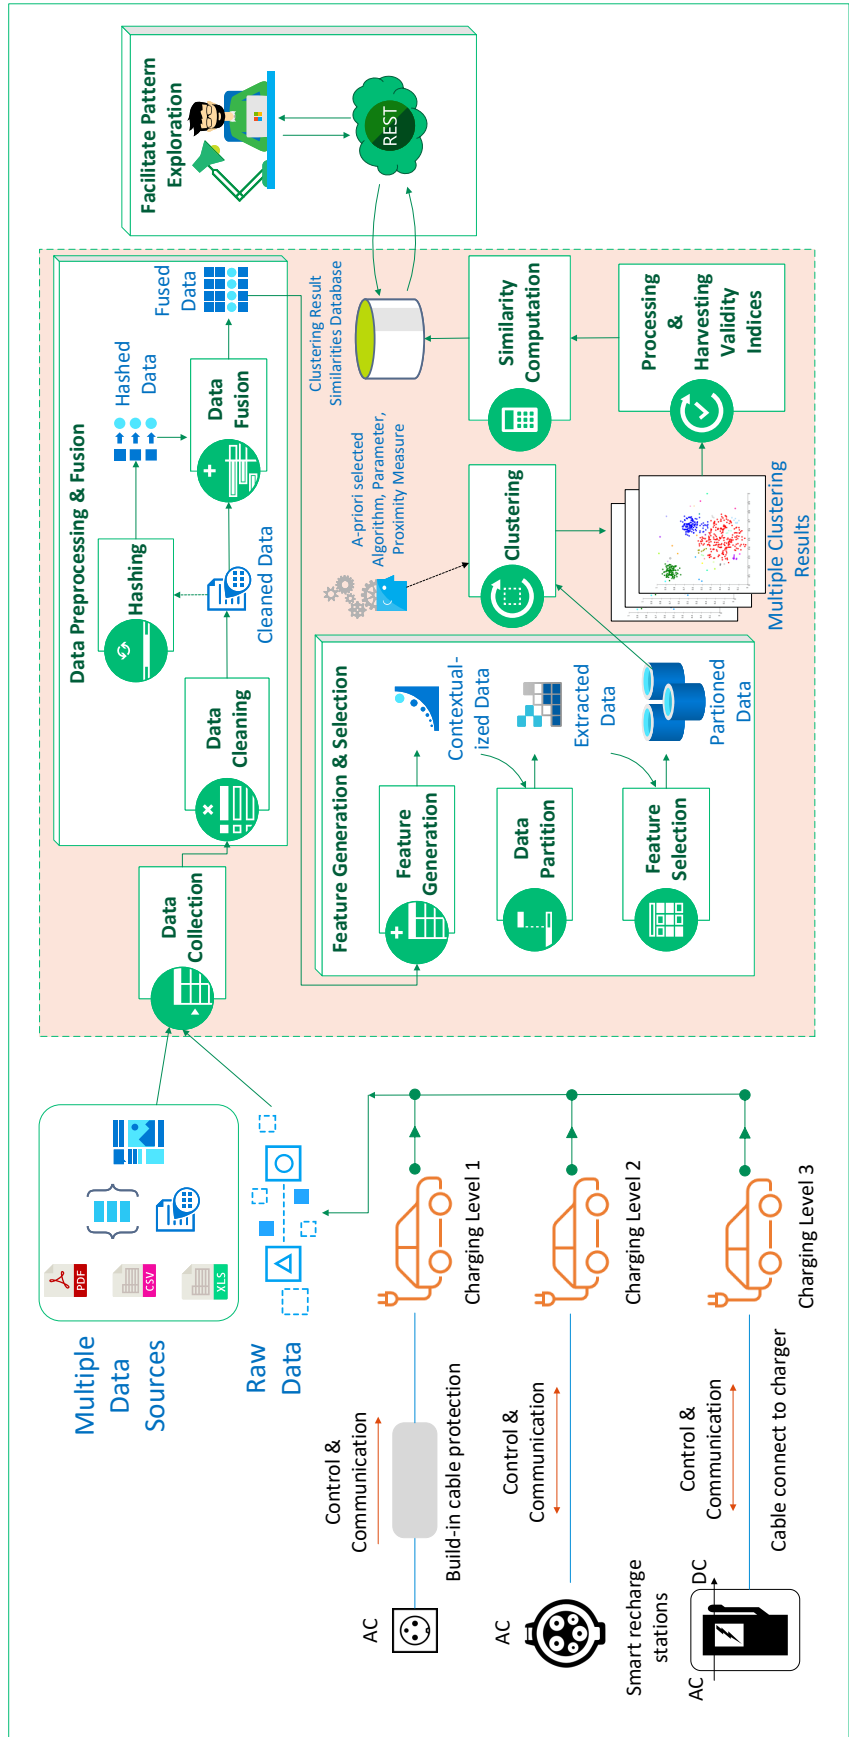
Facilitate Pattern Exploration

REST

Data Preprocessing & Fusion

Fused Data

Hashed Data

Data Fusion

Hashing

Cleaned Data

Data Cleaning

Clustering Result Similarities Database

Similarity Computation

Processing & Harvesting Validity Indices

A-priori selected Algorithm, Parameter, Proximity Measure

Clustering

Multiple Clustering Results

Feature Generation & Selection

Contextual-ized Data

Extracted Data

Partioned Data

Feature Generation

Data Partition

Feature Selection

Data Collection

Multiple Data Sources

PDF

CSV

XLS

Raw Data

Charging Level 1

Charging Level 2

Charging Level 3

Control & Communication

Build-in cable protection

AC

Control & Communication

AC

Control & Communication

Cable connect to charger

DC

Smart recharge stations

AC